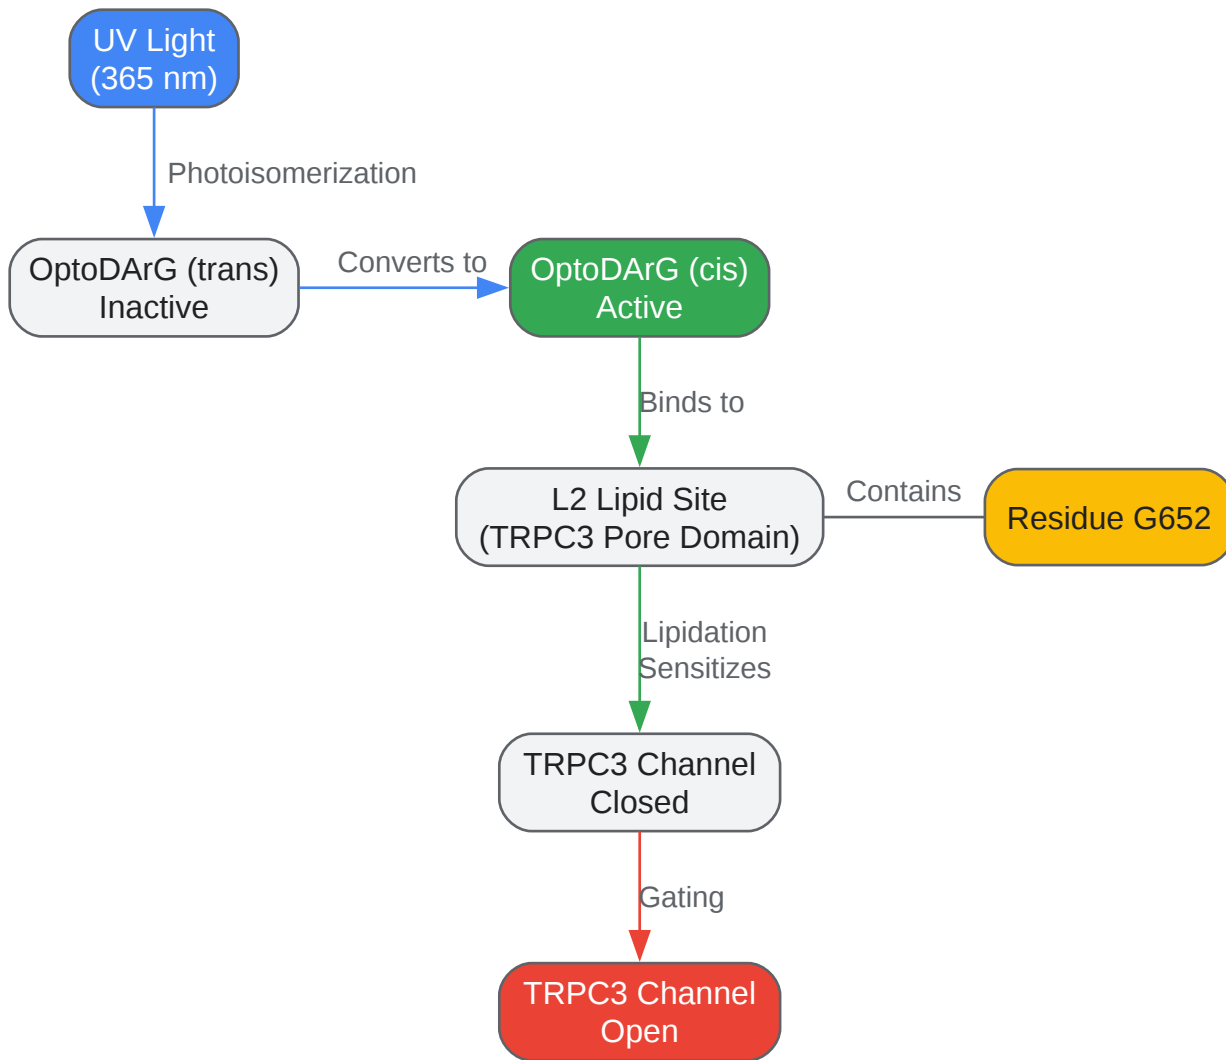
UV Light
(365 nm)

Photoisomerization

OptoDArG (trans)
Inactive

Converts to

OptoDArG (cis)
Active

Binds to

L2 Lipid Site
(TRPC3 Pore Domain)

Contains

Residue G652

Lipidation
Sensitizes

TRPC3 Channel
Closed

Gating

TRPC3 Channel
Open